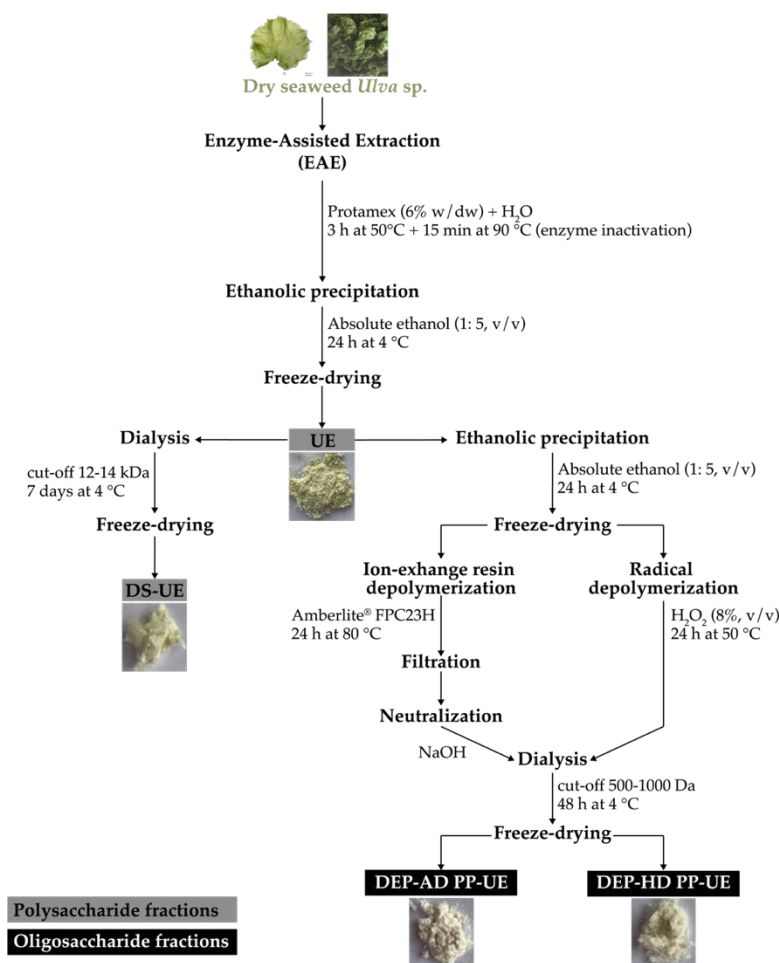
Dry seaweed *Ulva* sp.

Enzyme-Assisted Extraction (EAE)

Protamex (6% w/dw) + $H_2O$
3 h at 50°C + 15 min at 90 °C (enzyme inactivation)

Ethanolic precipitation

Absolute ethanol (1: 5, v/v)
24 h at 4 °C

Freeze-drying

Dialysis

UE

Ethanolic precipitation

cut-off 12-14 kDa
7 days at 4 °C

Absolute ethanol (1: 5, v/v)
24 h at 4 °C

Freeze-drying

Freeze-drying

DS-UE

Ion-exhange resin depolymerization

Radical depolymerization

Amberlite® FPC23H
24 h at 80 °C

$H_2O_2$ (8%, v/v)
24 h at 50 °C

Filtration

Neutralization

NaOH

Dialysis

cut-off 500-1000 Da
48 h at 4 °C

Freeze-drying

DEP-AD PP-UE

DEP-HD PP-UE

Polysaccharide fractions

Oligosaccharide fractions